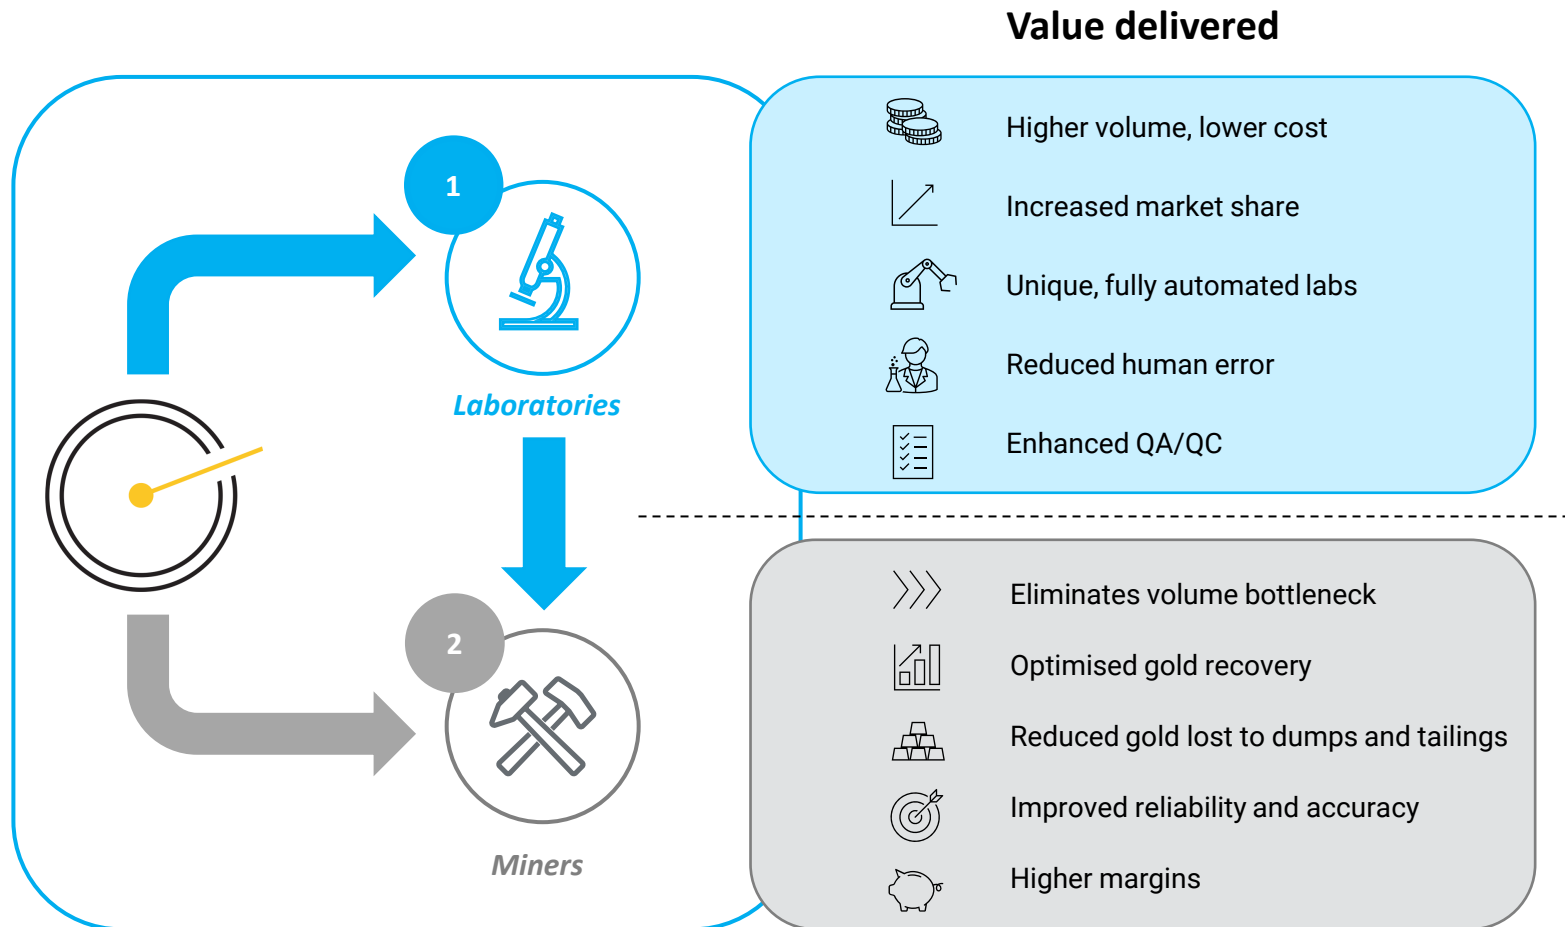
Value delivered

1

Laboratories

2

Miners

Higher volume, lower cost

Increased market share

Unique, fully automated labs

Reduced human error

Enhanced QA/QC

Eliminates volume bottleneck

Optimised gold recovery

Reduced gold lost to dumps and tailings

Improved reliability and accuracy

Higher margins